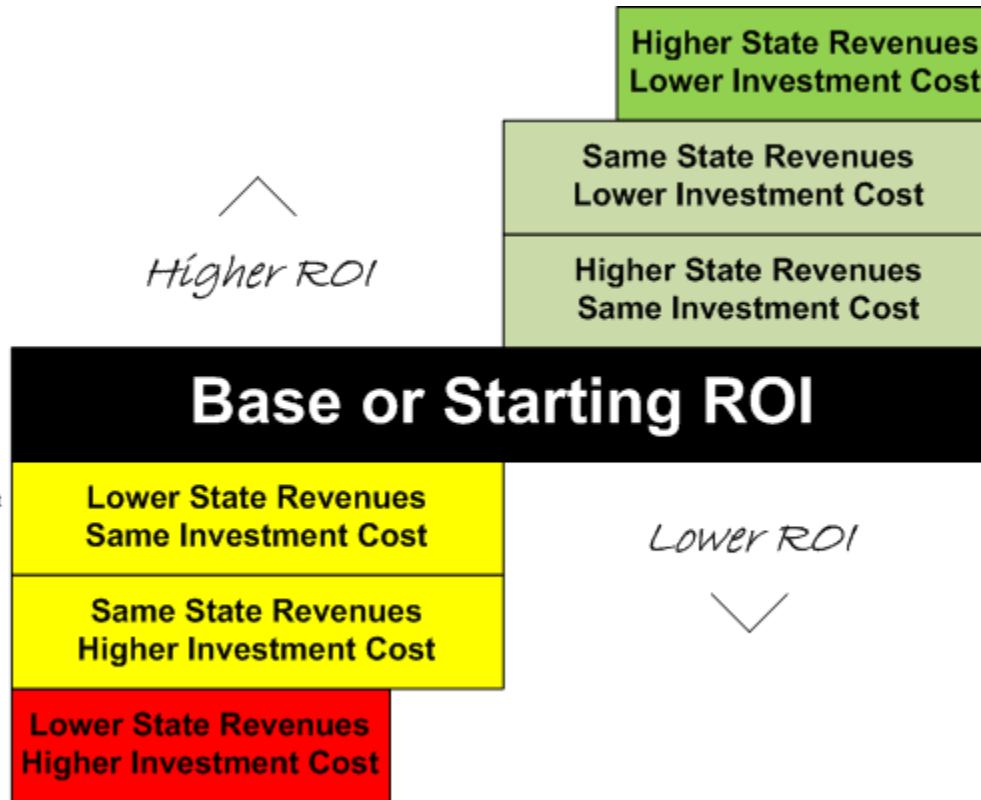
Higher State Revenues
Lower Investment Cost

Same State Revenues
Lower Investment Cost

Higher ROI

Higher State Revenues
Same Investment Cost

Base or Starting ROI

Lower State Revenues
Same Investment Cost

Lower ROI

Same State Revenues
Higher Investment Cost

Lower State Revenues
Higher Investment Cost